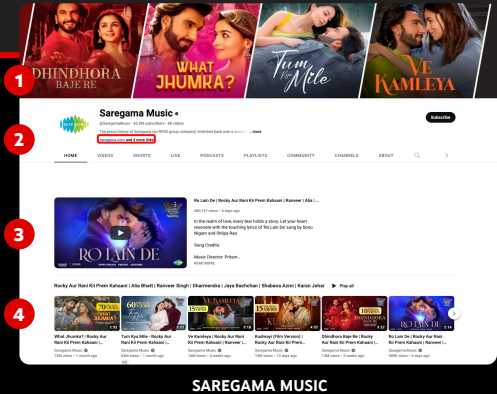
DHINDHORA BAJE RE

WHAT JHUMKA?

Tum Kya Mile

VE KAMLEYA

1

2

Saregama Music

@SaregamaMusic · 41.2M subscribers · 9K videos

The proud history of Saregama (an RPSG group company) stretches back over a century ...more

saregama.com and 4 more links

Subscribe

HOME VIDEOS SHORTS LIVE PODCASTS PLAYLISTS COMMUNITY CHANNELS ABOUT

3

RO LAIN DE

Ro Lain De | Rocky Aur Rani Ki Prem Kahaani | Alia |...

980,117 views · 5 days ago

In the realm of love, every tear holds a story. Let your heart resonate with the touching lyrics of 'Ro Lain De' song by Sonu Nigam and Shilpa Rao.

Song Credits:

Music Director: Pritam...

READ MORE

Rocky Aur Rani Ki Prem Kahaani | Alia Bhatt | Ranveer Singh | Dharmendra | Jaya Bachchan | Shabana Azmi | Karan Johar ▶ Play all

4

What Jhumka? | Rocky Aur Rani Ki Prem Kahaani |...

Tum Kya Mile - Rocky Aur Rani Ki Prem Kahaani |...

Ve Kamleya | Rocky Aur Rani Ki Prem Kahaani |...

Kudmayi (Film Version) | Rocky Aur Rani Ki Prem...

Dhindhora Baje Re | Rocky Aur Rani Ki Prem Kahaani |...

Ro Lain De | Rocky Aur Rani Ki Prem Kahaani |...

SAREGAMA MUSIC